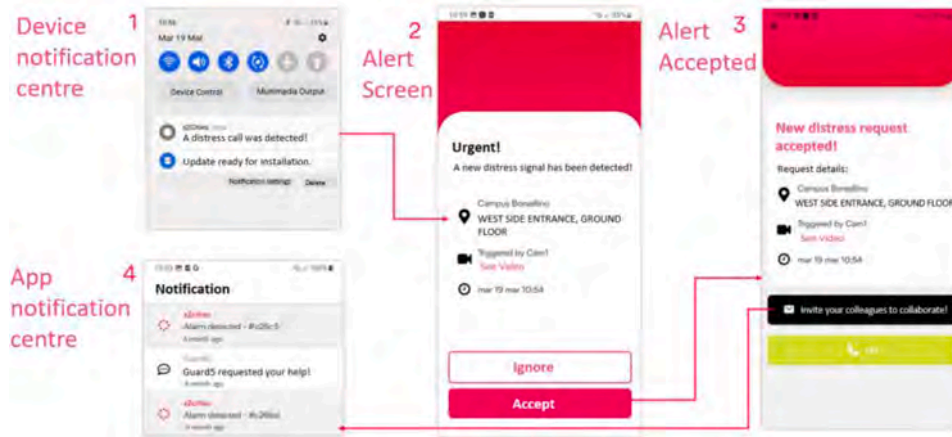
Device notification centre 1

Mar 19 Mar

Device Control

Multimedia Output

A distress call was detected!

Update ready for installation.

Notification settings

Delete

Alert Screen 2

Urgent!

A new distress signal has been detected!

Campus Bonadino

WEST SIDE ENTRANCE, GROUND FLOOR

Triggered by Cam1

See Video

mar 19 mar 10:54

Ignore

Accept

Alert Accepted 3

New distress request accepted!

Request details:

Campus Bonadino

WEST SIDE ENTRANCE, GROUND FLOOR

Triggered by Cam1

See Video

mar 19 mar 10:54

Invite your colleagues to collaborate!

App notification centre 4

Notification

Alarm detected - #c26c5

a month ago

Guard5

Guard5 requested your help!

a month ago

Alarm detected - #c26bd

a month ago